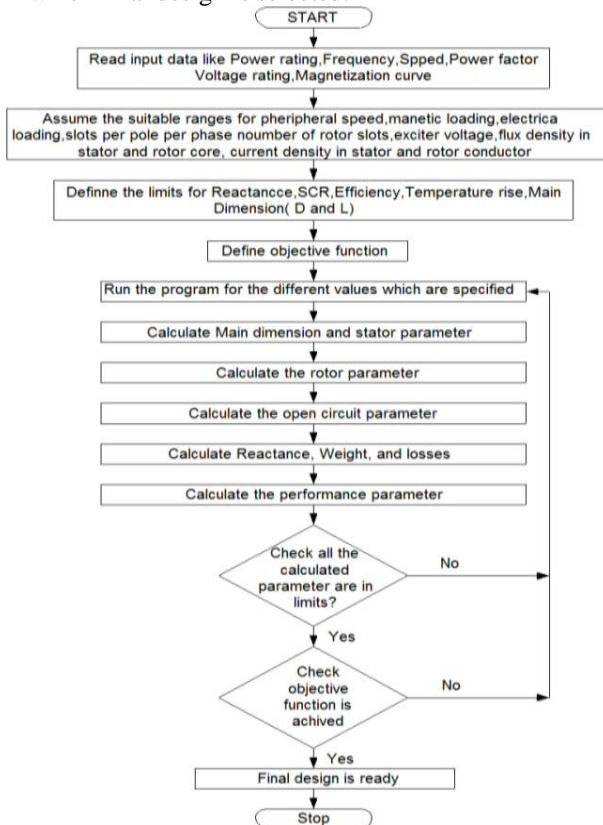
START

Read input data like Power rating,Frequency,Spped,Power factor Voltage rating,Magnetization curve

Assume the suitable ranges for pheripheral speed,manetic loading,electrica loading,slots per pole per phase noumber of rotor slots,exciter voltage,flux density in stator and rotor core, current density in stator and rotor conductor

Definne the limits for Reactancce,SCR,Efficiency,Temperature rise,Main Dimension( D and L)

Define objective function

Run the program for the different values which are specified

Calculate Main dimension and stator parameter

Calculate the rotor parameter

Calculate the open circuit parameter

Calculate Reactance, Weight, and losses

Calculate the performance parameter

Check all the calculated parameter are in limits?

No

Yes

Check objective function is achived

No

Yes

Final design is ready

Stop